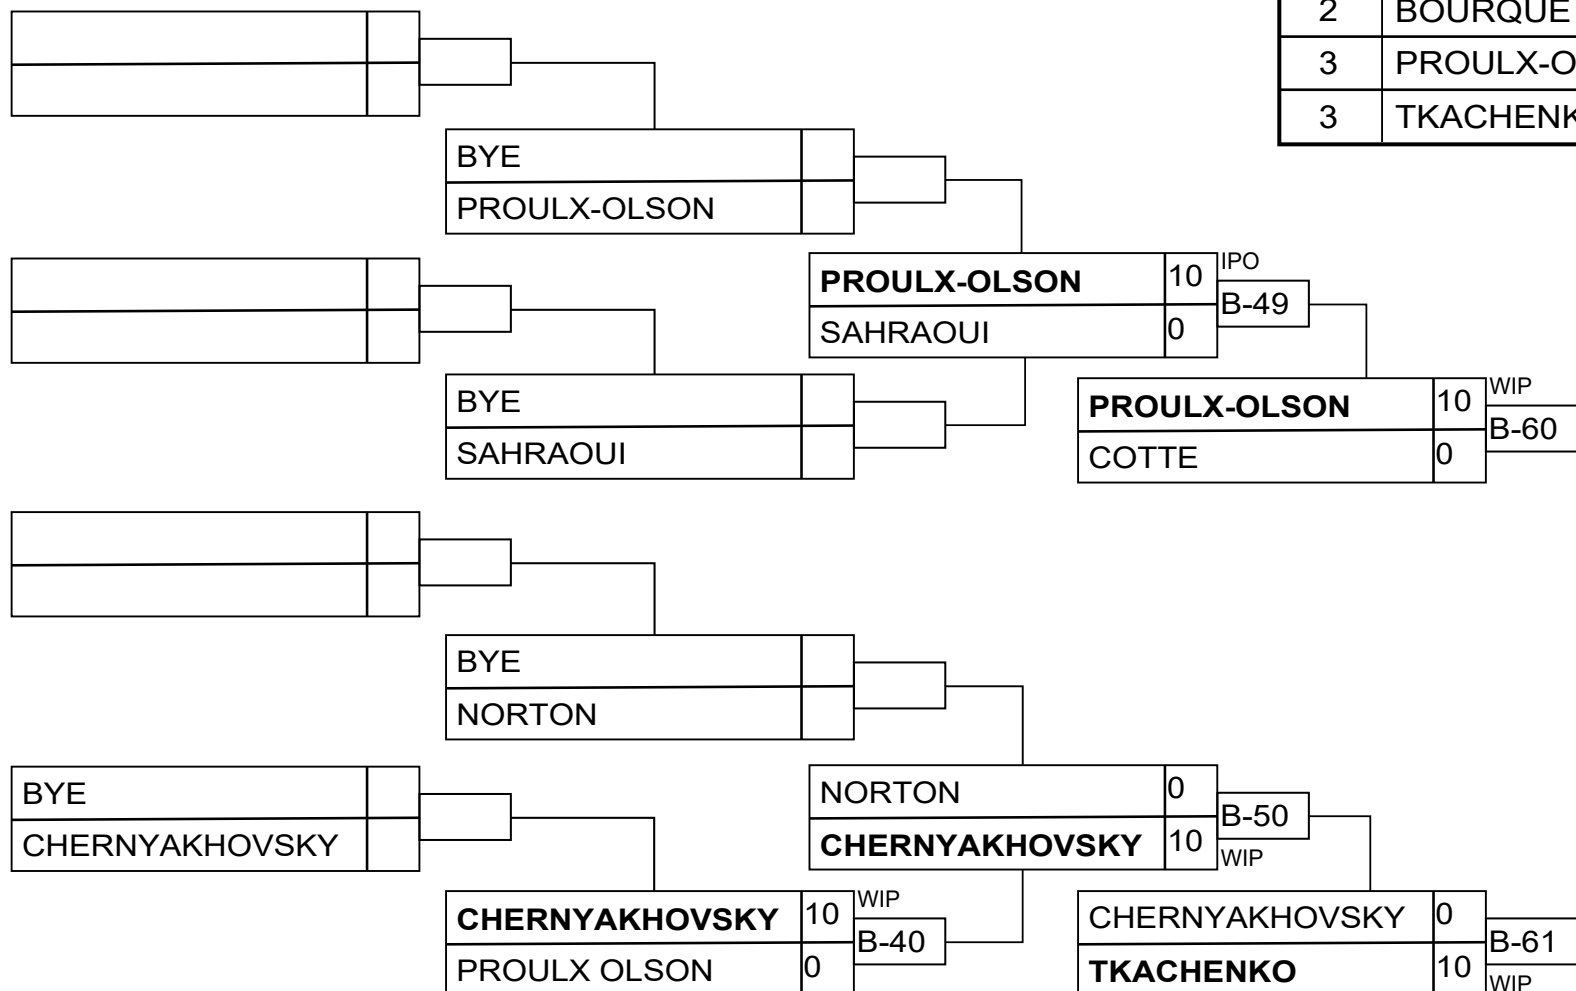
| 2 | BOURQUE |
|---|---|
| 3 | PROULX-O |
| 3 | TKACHENK |

BYE
PROULX-OLSON

PROULX-OLSON 10
SAHRAOUI 0
IPO
B-49

BYE
SAHRAOUI

PROULX-OLSON 10
COTTE 0
WIP
B-60

BYE
NORTON

BYE
CHERNYAKHOVSKY

NORTON 0
CHERNYAKHOVSKY 10
B-50
WIP

CHERNYAKHOVSKY 10
PROULX OLSON 0
WIP
B-40

CHERNYAKHOVSKY 0
TKACHENKO 10
B-61
WIP